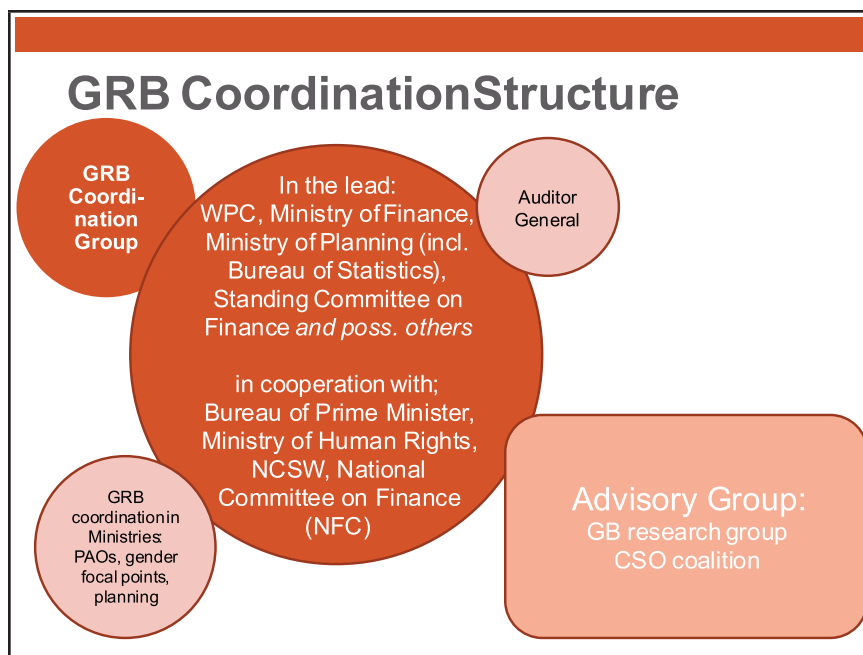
GRB CoordinationStructure

GRB Coordination Group

In the lead: WPC, Ministry of Finance, Ministry of Planning (incl. Bureau of Statistics), Standing Committee on Finance *and poss. others*

in cooperation with; Bureau of Prime Minister, Ministry of Human Rights, NCSW, National Committee on Finance (NFC)

Auditor General

GRB coordination in Ministries: PAOs, gender focal points, planning

Advisory Group:
GB research group
CSO coalition